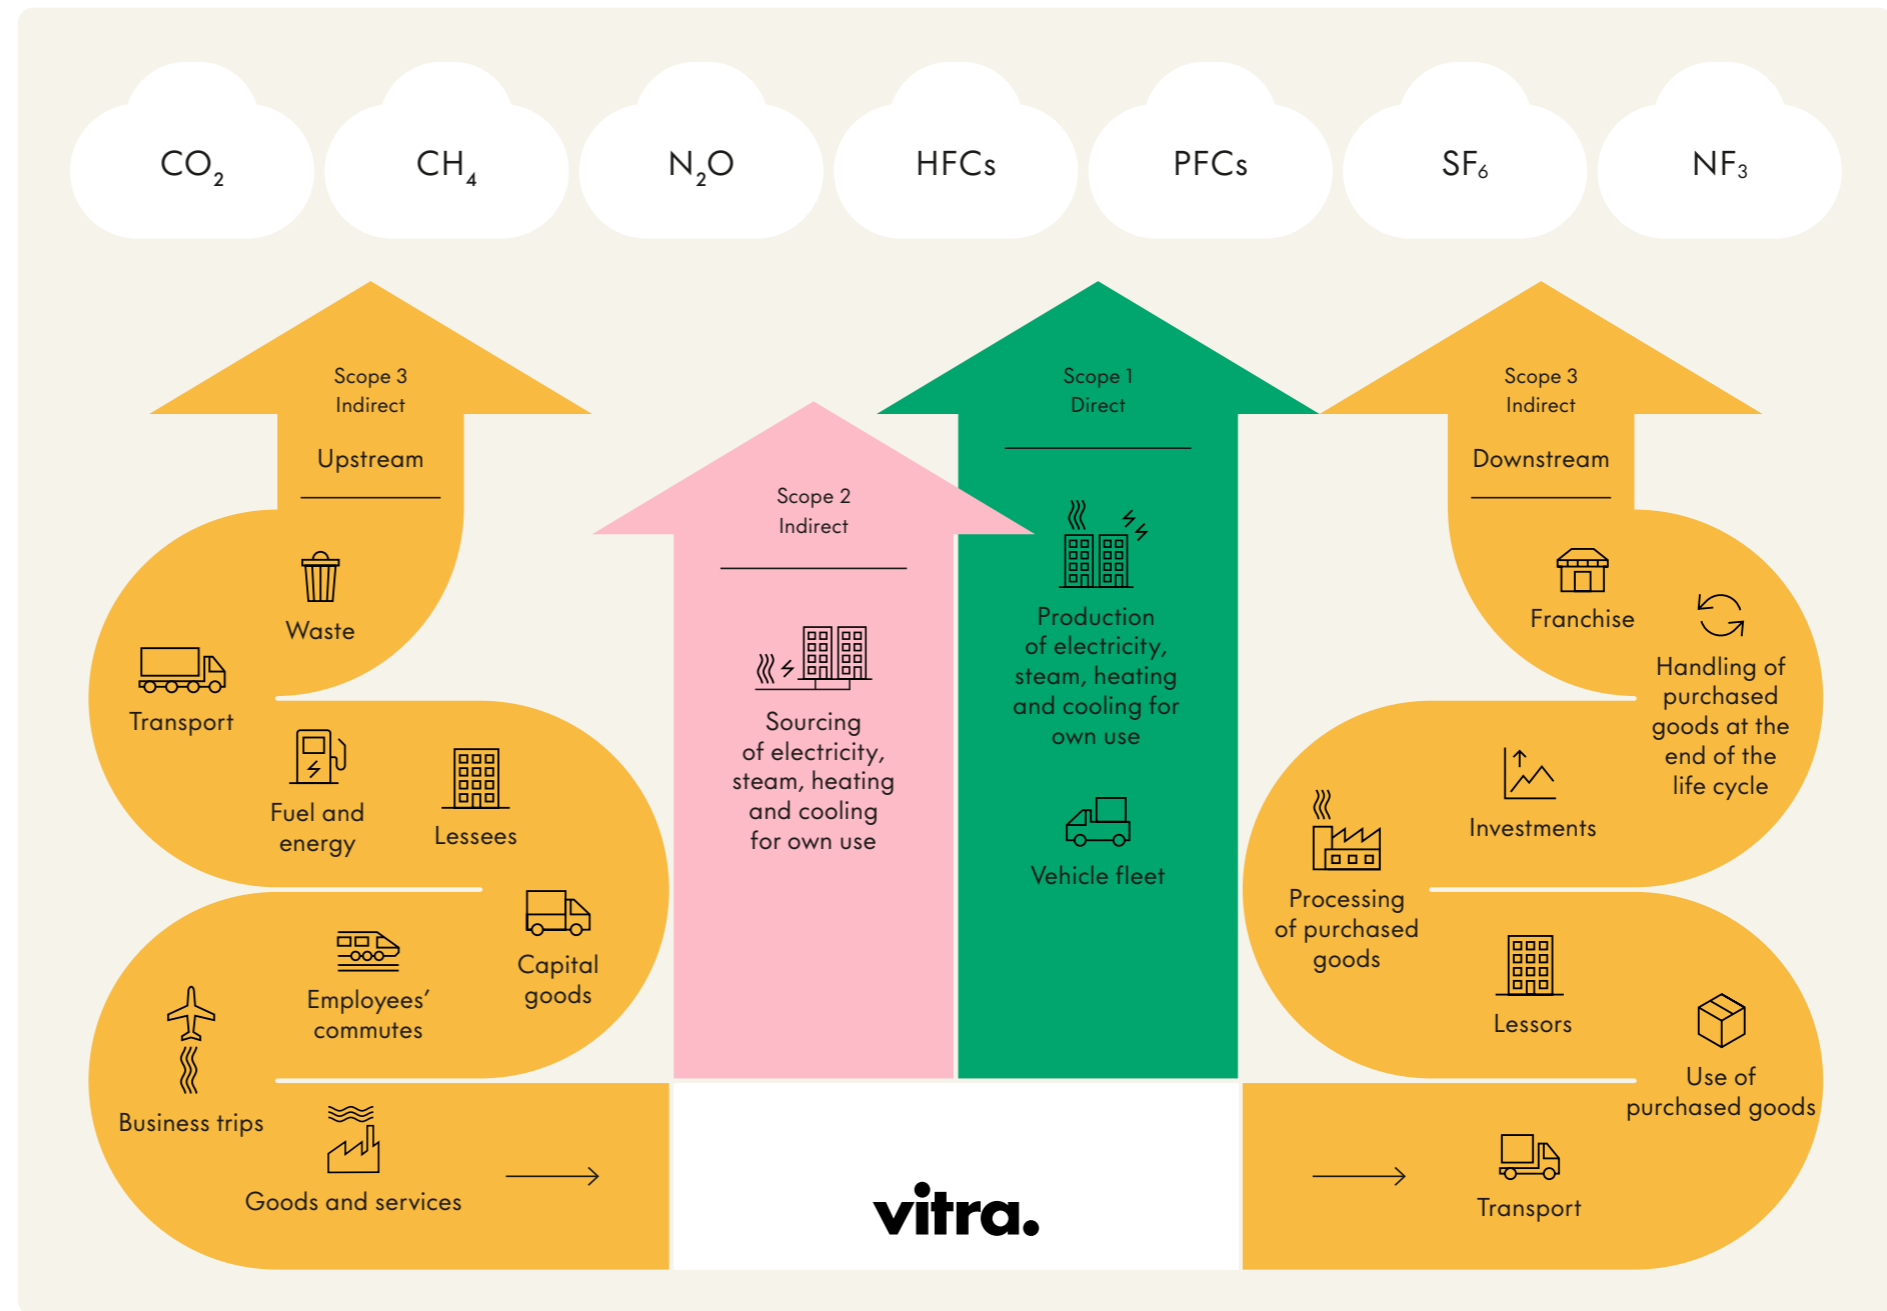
$CO_2$ $CH_4$ $N_2O$ HFCs PFCs $SF_6$ $NF_3$

Scope 3
Indirect

Upstream

Waste

Transport

Fuel and energy

Lessees

Capital goods

Employees' commutes

Business trips

Goods and services

Scope 2
Indirect

Sourcing of electricity, steam, heating and cooling for own use

Scope 1
Direct

Production of electricity, steam, heating and cooling for own use

Vehicle fleet

Scope 3
Indirect

Downstream

Franchise

Handling of purchased goods at the end of the life cycle

Investments

Processing of purchased goods

Lessors

Use of purchased goods

Transport

vitra.